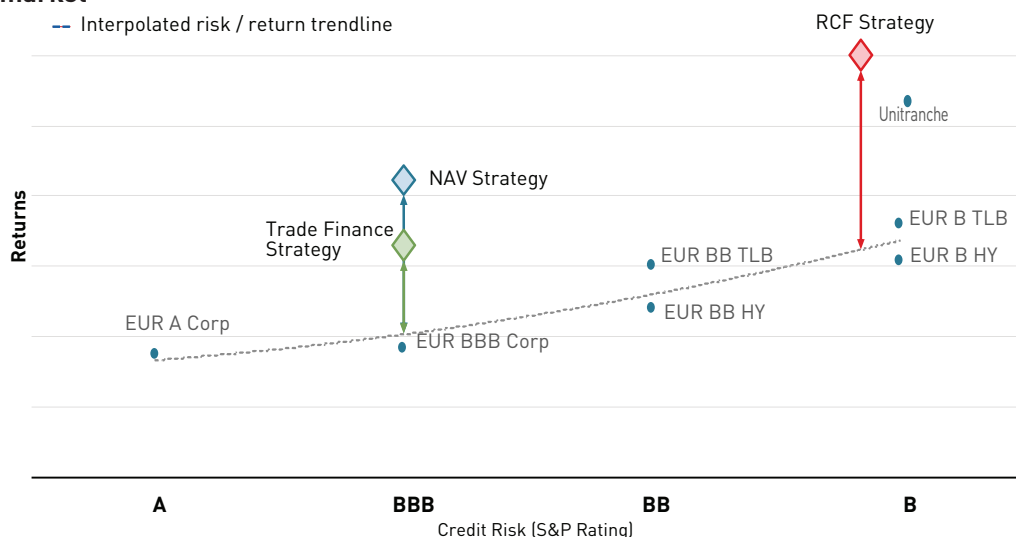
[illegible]

Interpolated risk / return trendline

RCF Strategy

Unitranche

NAV Strategy

Trade Finance Strategy

EUR B TLB

EUR BB TLB

EUR B HY

EUR BB HY

EUR A Corp

EUR BBB Corp

Returns

A

BBB

BB

B

Credit Risk (S&P Rating)